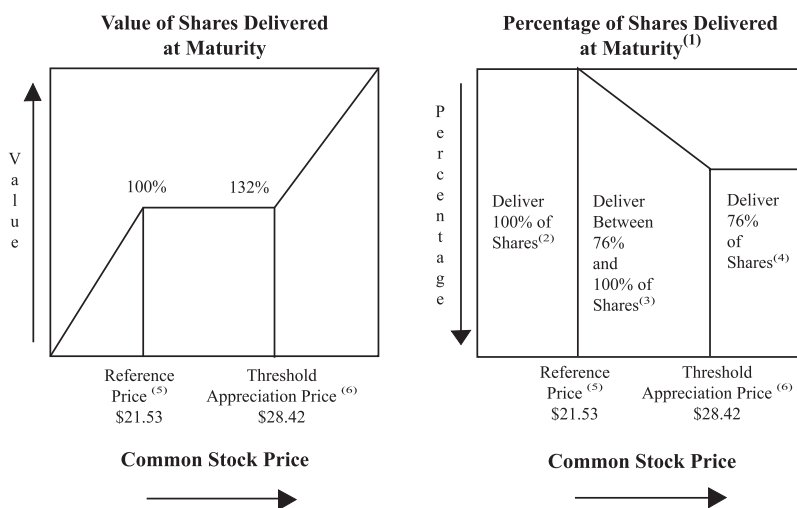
Value of Shares Delivered at Maturity

Value

100%

132%

Reference Price $^{(5)}$
$21.53

Threshold Appreciation Price $^{(6)}$
$28.42

Common Stock Price

Percentage of Shares Delivered at Maturity$^{(1)}$

Percentage

Deliver 100% of Shares$^{(2)}$

Deliver Between 76% and 100% of Shares$^{(3)}$

Deliver 76% of Shares$^{(4)}$

Reference Price $^{(5)}$
$21.53

Threshold Appreciation Price $^{(6)}$
$28.42

Common Stock Price